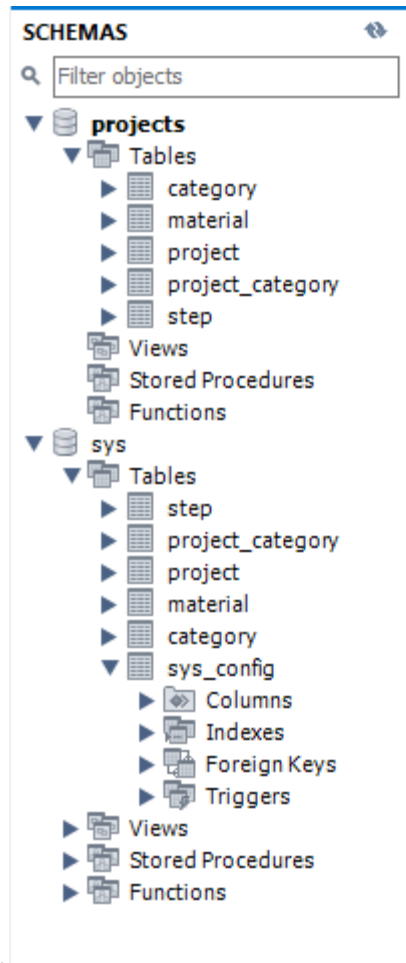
SCHEMAS

Filter objects

projects
Tables
category
material
project
project_category
step
Views
Stored Procedures
Functions
sys
Tables
step
project_category
project
material
category
sys_config
Columns
Indexes
Foreign Keys
Triggers
Views
Stored Procedures
Functions